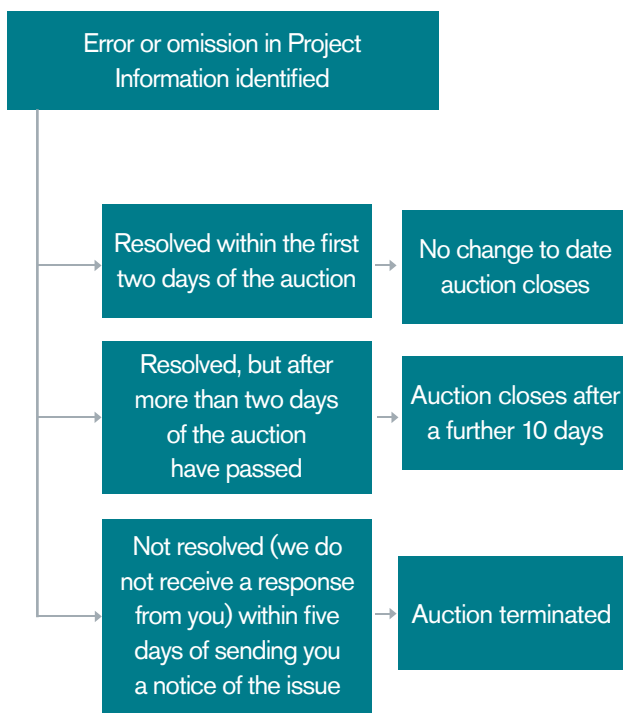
Error or omission in Project Information identified

Resolved within the first two days of the auction

No change to date auction closes

Resolved, but after more than two days of the auction have passed

Auction closes after a further 10 days

Not resolved (we do not receive a response from you) within five days of sending you a notice of the issue

Auction terminated